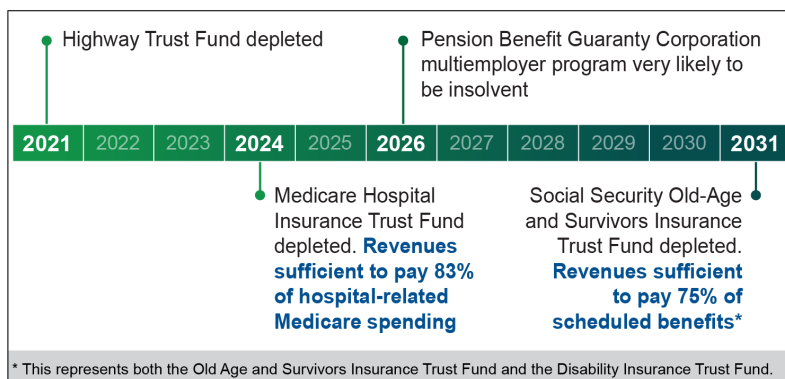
Highway Trust Fund depleted

Pension Benefit Guaranty Corporation multiemployer program very likely to be insolvent

| 2021 | 2022 | 2023 | 2024 | 2025 | 2026 | 2027 | 2028 | 2029 | 2030 | 2031 |
|---|---|---|---|---|---|---|---|---|---|---|

Medicare Hospital Insurance Trust Fund depleted. Revenues sufficient to pay 83% of hospital-related Medicare spending

Social Security Old-Age and Survivors Insurance Trust Fund depleted. Revenues sufficient to pay 75% of scheduled benefits*

* This represents both the Old Age and Survivors Insurance Trust Fund and the Disability Insurance Trust Fund.